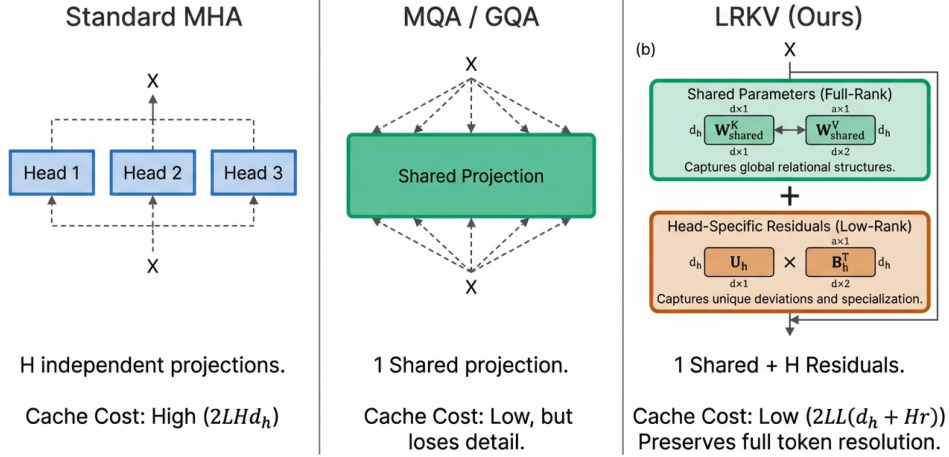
Standard MHA

X

Head 1

Head 2

Head 3

X

H independent projections.

Cache Cost: High $(2LHd_h)$

MQA / GQA

X

Shared Projection

X

1 Shared projection.

Cache Cost: Low, but loses detail.

LRKV (Ours)

(b)

X

Shared Parameters (Full-Rank)

d×1

a×1

$d_h$ $\mathbf{W}^{K}_{shared}$ $\mathbf{W}^{V}_{shared}$ $d_h$

d×1

d×2

Captures global relational structures.

+

Head-Specific Residuals (Low-Rank)

a×1

$d_h$ $\mathbf{U}_h$ × $\mathbf{B}^{T}_{h}$ $d_h$

d×1

d×2

Captures unique deviations and specialization.

1 Shared + H Residuals.

Cache Cost: Low $(2LL(d_h + Hr))$
Preserves full token resolution.